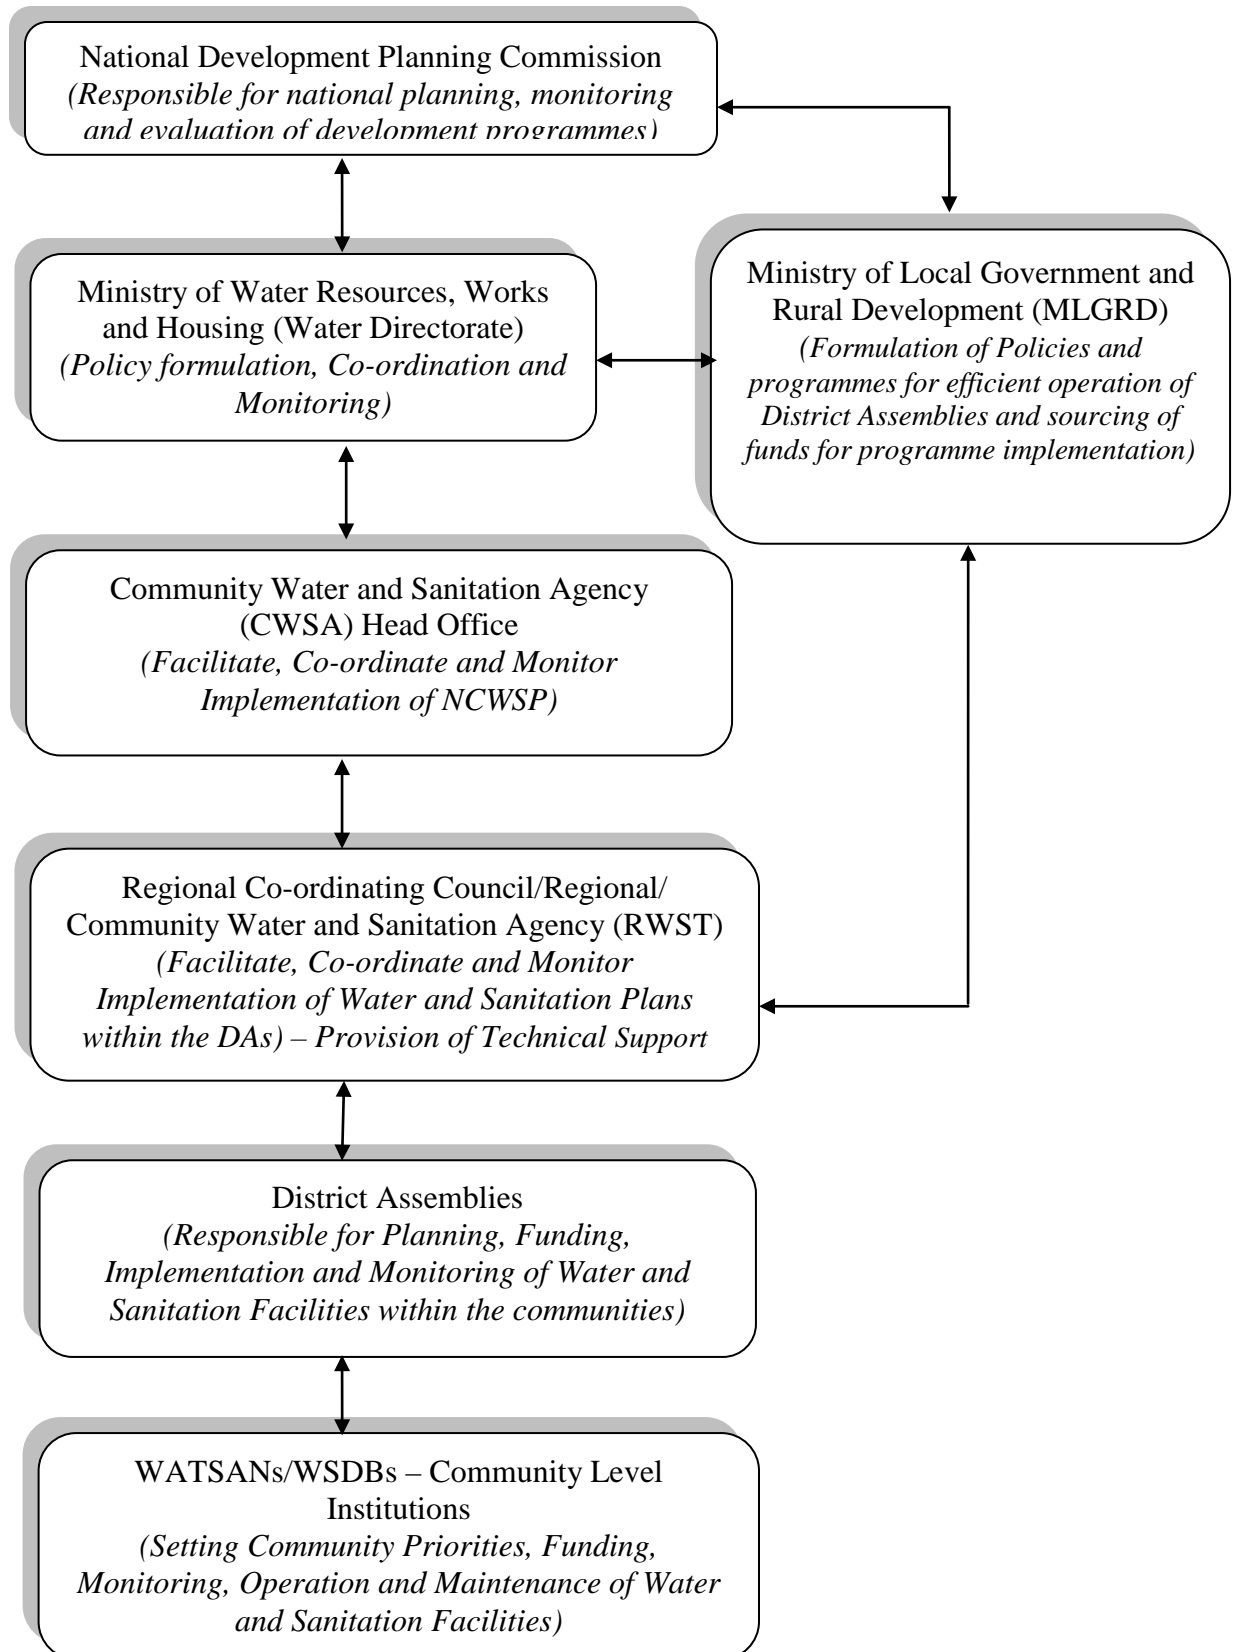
National Development Planning Commission
(Responsible for national planning, monitoring and evaluation of development programmes)

Ministry of Water Resources, Works and Housing (Water Directorate)
(Policy formulation, Co-ordination and Monitoring)

Ministry of Local Government and Rural Development (MLGRD)
(Formulation of Policies and programmes for efficient operation of District Assemblies and sourcing of funds for programme implementation)

Community Water and Sanitation Agency (CWSA) Head Office
(Facilitate, Co-ordinate and Monitor Implementation of NCWSP)

Regional Co-ordinating Council/Regional/ Community Water and Sanitation Agency (RWST)
(Facilitate, Co-ordinate and Monitor Implementation of Water and Sanitation Plans within the DAs) – Provision of Technical Support

District Assemblies
(Responsible for Planning, Funding, Implementation and Monitoring of Water and Sanitation Facilities within the communities)

WATSANs/WSDBs – Community Level Institutions
(Setting Community Priorities, Funding, Monitoring, Operation and Maintenance of Water and Sanitation Facilities)